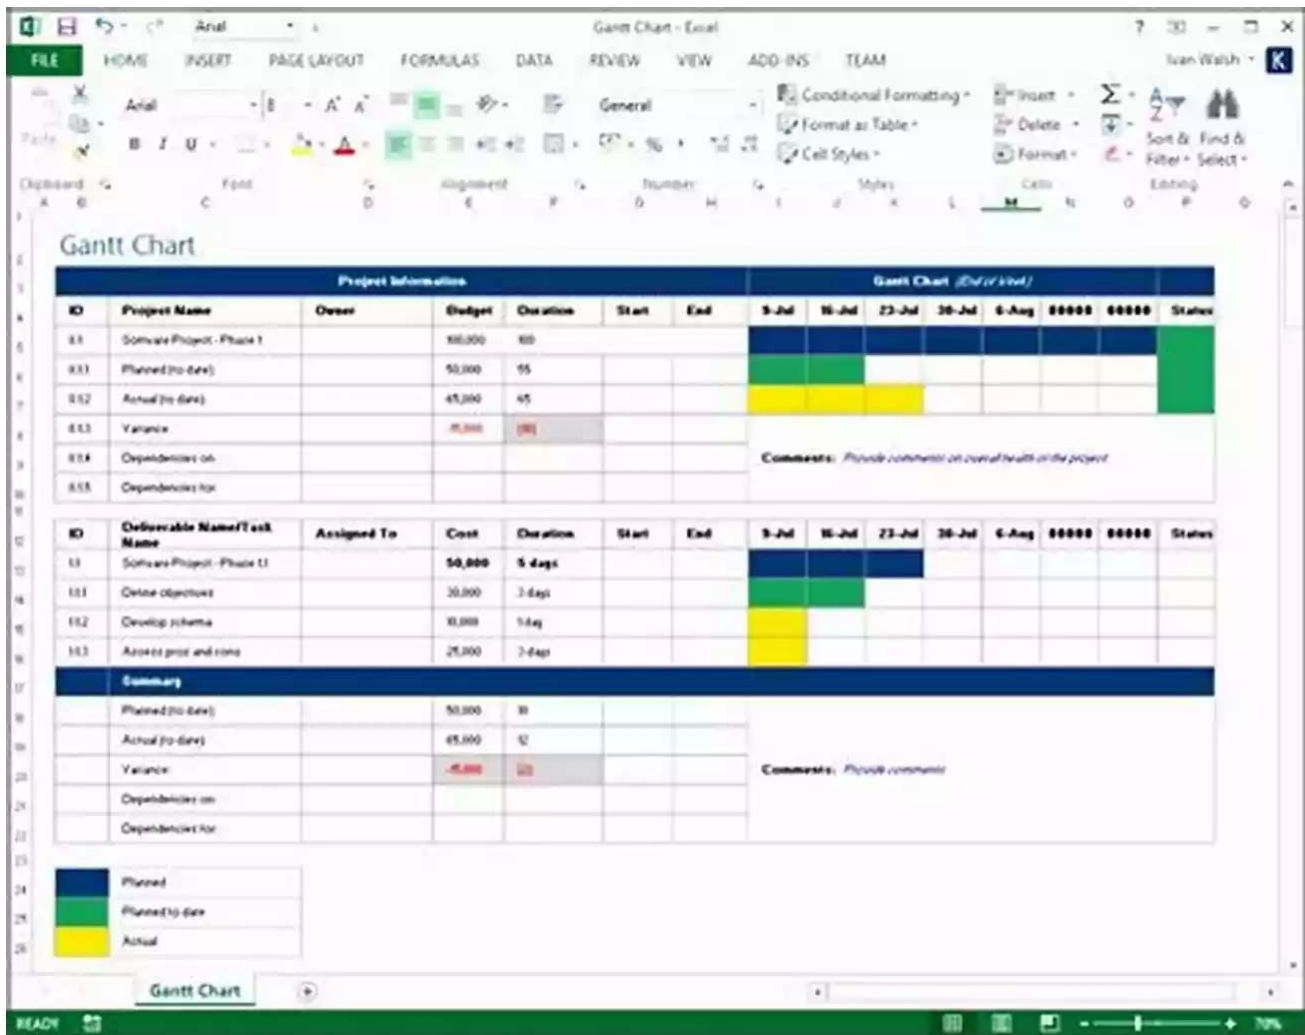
Gantt Chart - Excel

FILE HOME INSERT PAGE LAYOUT FORMULAS DATA REVIEW VIEW ADD-INS TEAM Ivan Walsh K

Arial General Conditional Formatting Format as Table Cell Styles Insert Delete Format Sort & Filter Find & Select

Clipboard Font Alignment Number Styles Cells Editing

Gantt Chart

| Project Information | | | | | | | Gantt Chart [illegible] | | | | | | | |
|---|---|---|---|---|---|---|---|---|---|---|---|---|---|---|
| ID | Project Name | Owner | Budget | Duration | Start | End | 9-Jul | 16-Jul | 23-Jul | 30-Jul | 6-Aug | ##### | ##### | Status |
| 0.1 | Software Project - Phase 1 | | 100,000 | 100 | | | | | | | | | | |
| 0.1.1 | Planned (to date) | | 50,000 | 55 | | | | | | | | | | |
| 0.1.2 | Actual (to date) | | 45,000 | 45 | | | | | | | | | | |
| 0.1.3 | Variance | | -5,000 | (10) | | | | | | | | | | |
| 0.1.4 | Dependencies on | | | | | | Comments: Provide comments on overall health of the project | | | | | | | |
| 0.1.5 | Dependencies for | | | | | | | | | | | | | |

| ID | Deliverable Name/Task Name | Assigned To | Cost | Duration | Start | End | 9-Jul | 16-Jul | 23-Jul | 30-Jul | 6-Aug | ##### | ##### | Status |
|---|---|---|---|---|---|---|---|---|---|---|---|---|---|---|
| 1.1 | Software Project - Phase 1.1 | | 50,000 | 5 days | | | | | | | | | | |
| 1.1.1 | Define objectives | | 30,000 | 3 days | | | | | | | | | | |
| 1.1.2 | Develop schema | | 10,000 | 1 day | | | | | | | | | | |
| 1.1.3 | Assess pros and cons | | 25,000 | 3 days | | | | | | | | | | |
| | Summary | | | | | | | | | | | | | |
| | Planned (to date) | | 50,000 | 10 | | | | | | | | | | |
| | Actual (to date) | | 45,000 | 12 | | | | | | | | | | |
| | Variance | | -5,000 | (2) | | | Comments: Provide comments | | | | | | | |
| | Dependencies on | | | | | | | | | | | | | |
| | Dependencies for | | | | | | | | | | | | | |

Planned
Planned to date
Actual

Gantt Chart

READY 70%